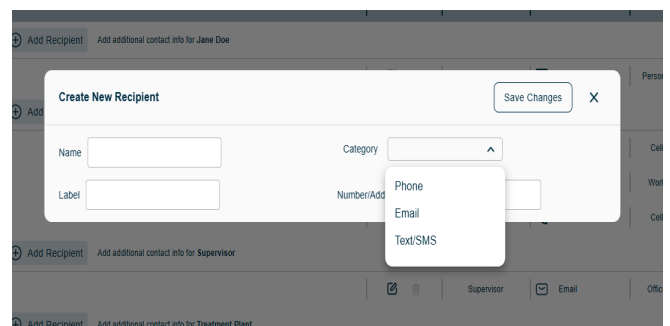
Add Recipient Add additional contact info for Jane Doe

Person

Add

Create New Recipient

Save Changes

X

Name

Category

Label

Number/Add

Phone

Email

Text/SMS

Cell

Work

Cell

Add Recipient Add additional contact info for Supervisor

Supervisor

Email

Offic

Add Recipient Add additional contact info for Treatment Plant